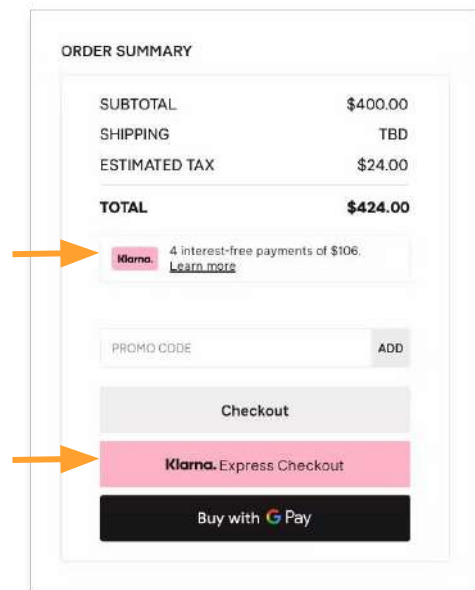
ORDER SUMMARY

| SUBTOTAL | \$400.00 |
|---|---|
| SHIPPING | TBD |
| ESTIMATED TAX | \$24.00 |
| TOTAL | \$424.00 |

Klarna. 4 interest-free payments of \$106. Learn more

PROMO CODE ADD

Checkout

Klarna. Express Checkout

Buy with G Pay